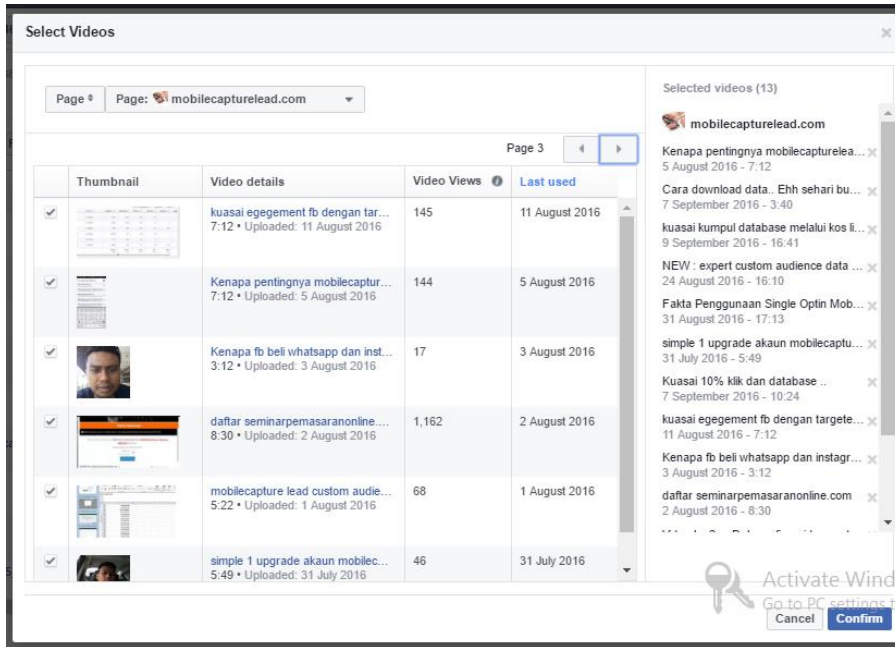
Select Videos

Page ⇕ Page: mobilecapturelead.com

Page 3

| | Thumbnail | Video details | Video Views | Last used |
|---|---|---|---|---|
| ✓ | | kuasai egegement fb dengan tar... 7:12 • Uploaded: 11 August 2016 | 145 | 11 August 2016 |
| ✓ | | Kenapa pentingnya mobilecaptur... 7:12 • Uploaded: 5 August 2016 | 144 | 5 August 2016 |
| ✓ | | Kenapa fb beli whatsapp dan inst... 3:12 • Uploaded: 3 August 2016 | 17 | 3 August 2016 |
| ✓ | | daftar seminarpemasaranonline.... 8:30 • Uploaded: 2 August 2016 | 1,162 | 2 August 2016 |
| ✓ | | mobilecapture lead custom audie... 5:22 • Uploaded: 1 August 2016 | 68 | 1 August 2016 |
| ✓ | | simple 1 upgrade akaun mobilec... 5:49 • Uploaded: 31 July 2016 | 46 | 31 July 2016 |

Selected videos (13)

mobilecapturelead.com

Kenapa pentingnya mobilecapturelea...
5 August 2016 - 7:12

Cara download data.. Ehh sehari bu...
7 September 2016 - 3:40

kuasai kumpul database melalui kos li...
9 September 2016 - 16:41

NEW : expert custom audience data ...
24 August 2016 - 16:10

Fakta Penggunaan Single Optin Mob...
31 August 2016 - 17:13

simple 1 upgrade akaun mobilecaptu...
31 July 2016 - 5:49

Kuasai 10% klik dan database ..
7 September 2016 - 10:24

kuasai egegement fb dengan targete...
11 August 2016 - 7:12

Kenapa fb beli whatsapp dan instagr...
3 August 2016 - 3:12

daftar seminarpemasaranonline.com
2 August 2016 - 8:30

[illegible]

Activate Wind
Go to PC settings

Cancel Confirm